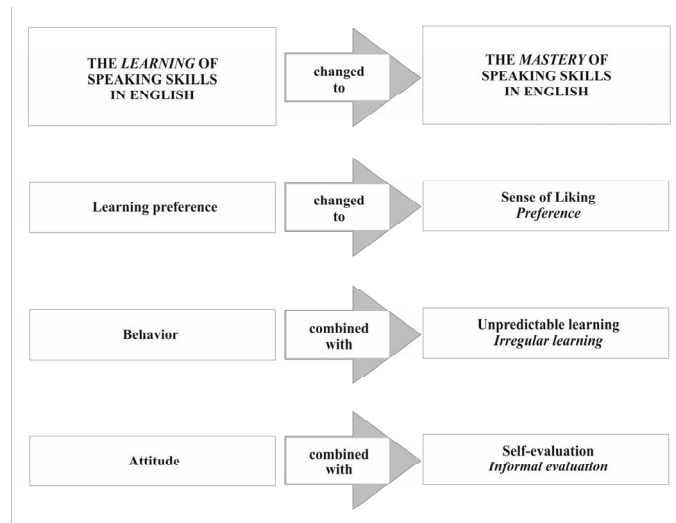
THE *LEARNING* OF SPEAKING SKILLS IN ENGLISH

changed to

THE *MASTERY* OF SPEAKING SKILLS IN ENGLISH

Learning preference

changed to

Sense of Liking
*Preference*

Behavior

combined with

Unpredictable learning
*Irregular learning*

Attitude

combined with

Self-evaluation
*Informal evaluation*